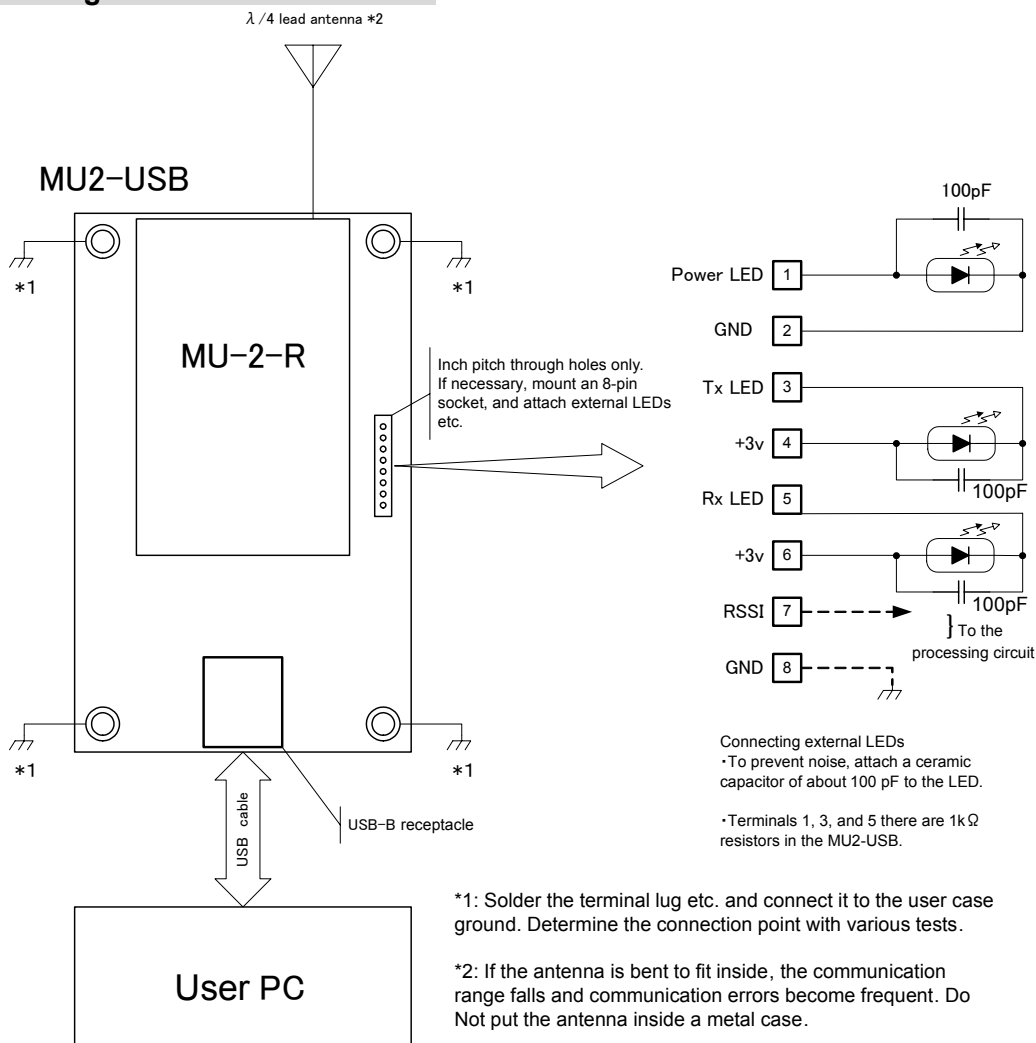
$\lambda/4$ lead antenna $*2$

MU2-USB

$*1$

$*1$

MU-2-R

Inch pitch through holes only. If necessary, mount an 8-pin socket, and attach external LEDs etc.

$*1$

$*1$

USB cable

USB-B receptacle

User PC

100pF

Power LED 1

GND 2

Tx LED 3

+3v 4

100pF

Rx LED 5

+3v 6

100pF

RSSI 7

GND 8

} To the processing circuit

Connecting external LEDs
・To prevent noise, attach a ceramic capacitor of about 100 pF to the LED.

・Terminals 1, 3, and 5 there are 1k$\Omega$ resistors in the MU2-USB.

*1: Solder the terminal lug etc. and connect it to the user case ground. Determine the connection point with various tests.

*2: If the antenna is bent to fit inside, the communication range falls and communication errors become frequent. Do Not put the antenna inside a metal case.